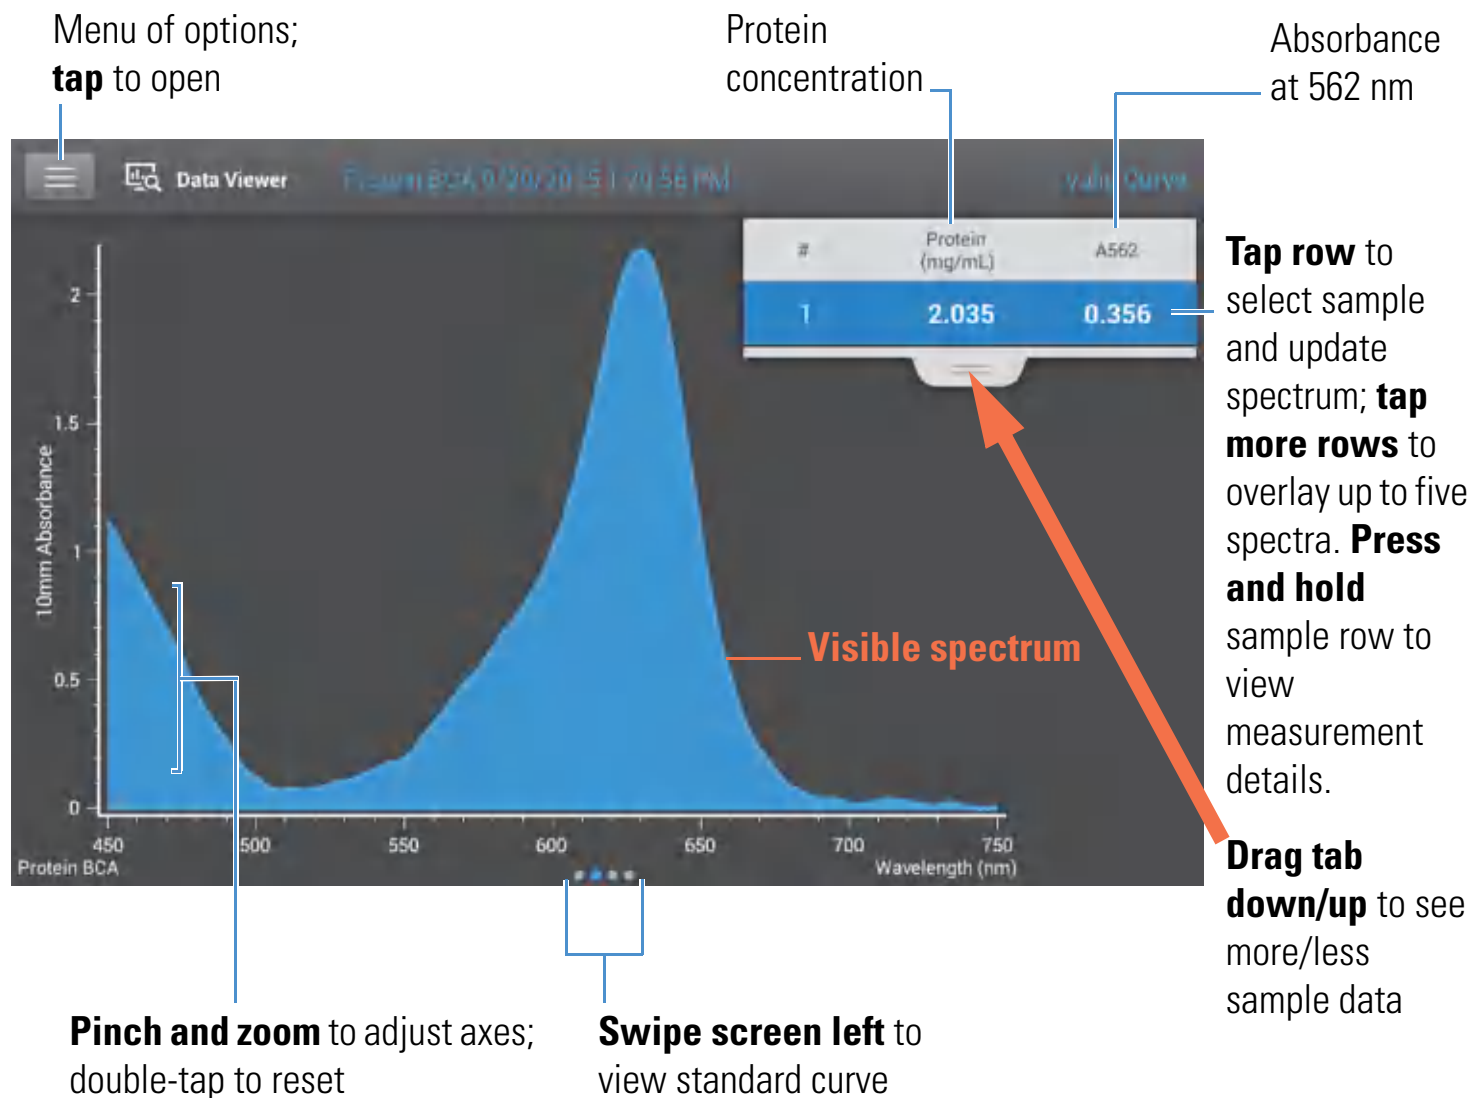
Menu of options; **tap** to open

Protein concentration

Absorbance at 562 nm

Data Viewer

Protein BCA 0/20/2015 1:20:56 PM

Valid Curve

| # | Protein (mg/mL) | A562 |
|---|---|---|
| 1 | 2.035 | 0.356 |

**Tap row** to select sample and update spectrum; **tap more rows** to overlay up to five spectra. **Press and hold** sample row to view measurement details.

10mm Absorbance

2

1.5

1

0.5

0

450

500

550

600

650

700

750

Protein BCA

Wavelength (nm)

Visible spectrum

**Drag tab down/up** to see more/less sample data

**Pinch and zoom** to adjust axes; double-tap to reset

**Swipe screen left** to view standard curve